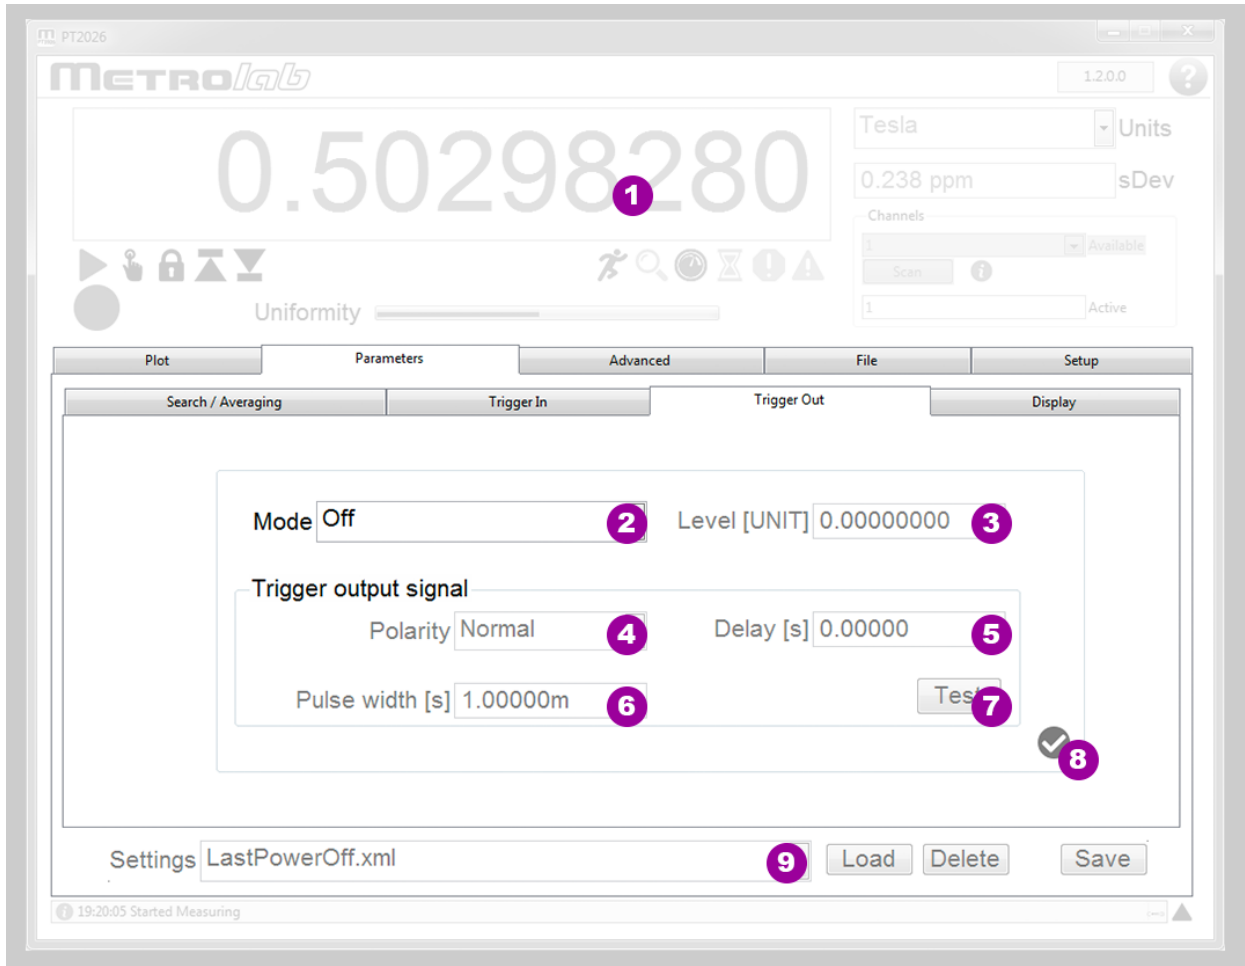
PT2026

METROlab

1.2.0.0

?

0.50298280

1

Tesla Units

0.238 ppm sDev

Channels

1 Available

Scan

1 Active

Uniformity

Plot | Parameters | Advanced | File | Setup

Search / Averaging | Trigger In | Trigger Out | Display

Mode Off 2

Level [UNIT] 0.00000000 3

Trigger output signal

Polarity Normal 4

Delay [s] 0.00000 5

Pulse width [s] 1.00000m 6

Test 7

8

Settings LastPowerOff.xml 9

Load Delete Save

19:20:05 Started Measuring